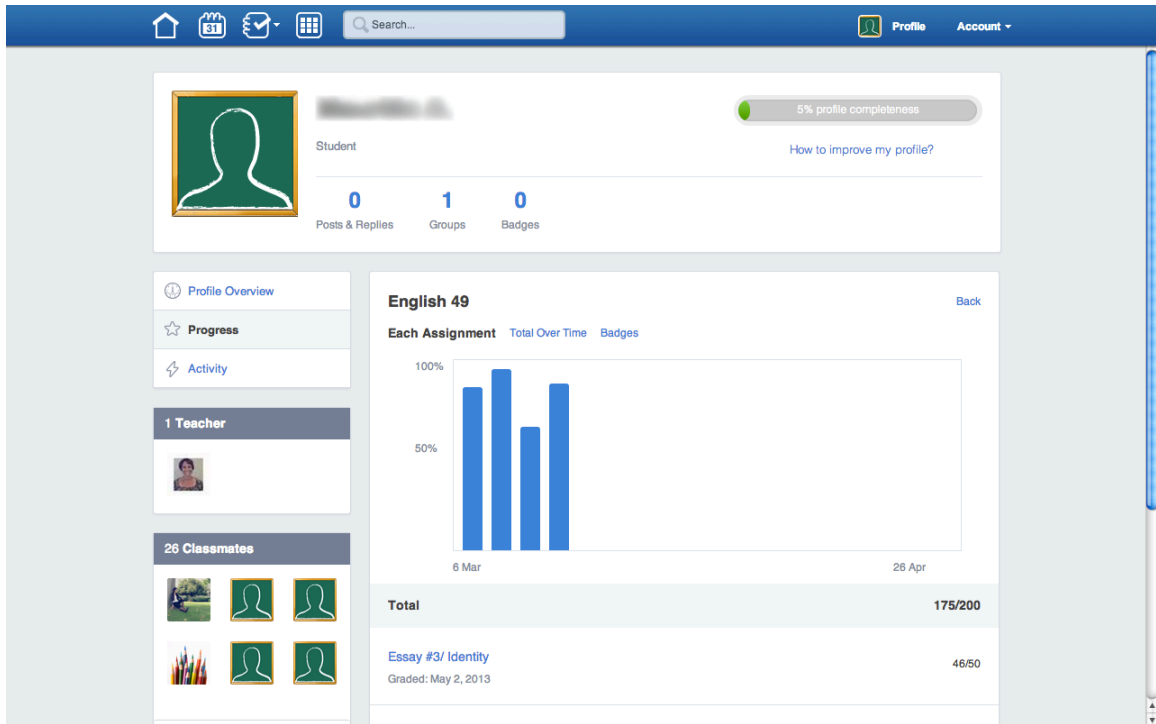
31

Search...

Profile Account

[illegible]

Student

5% profile completeness

How to improve my profile?

0 Posts & Replies

1 Groups

0 Badges

Profile Overview

Progress

Activity

1 Teacher

26 Classmates

English 49

Back

Each Assignment Total Over Time Badges

100%

50%

6 Mar

26 Apr

Total 175/200

Essay #3/ Identity

Graded: May 2, 2013

46/50